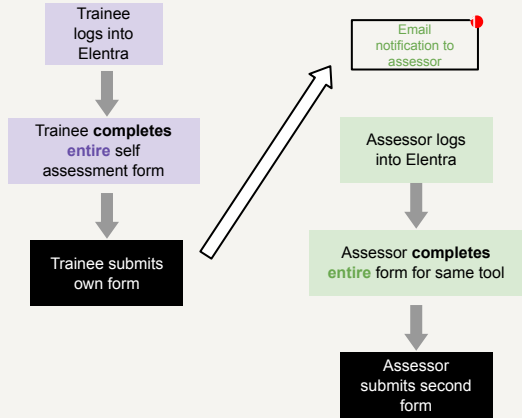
Trainee logs into Elentra

Trainee **completes** **entire** self assessment form

Trainee submits own form

Email notification to assessor

Assessor logs into Elentra

Assessor **completes** **entire** form for same tool

Assessor submits second form